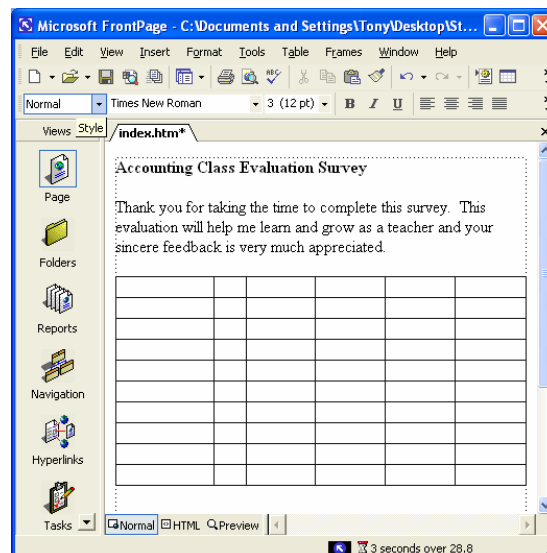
Microsoft FrontPage - C:\Documents and Settings\Tony\Desktop\St...

File Edit View Insert Format Tools Table Frames Window Help

Normal Times New Roman 3 (12 pt) B I U

Views Style index.htm*

Page

Folders

Reports

Navigation

Hyperlinks

Tasks

**Accounting Class Evaluation Survey**

Thank you for taking the time to complete this survey. This evaluation will help me learn and grow as a teacher and your sincere feedback is very much appreciated.

| | | | | | |
|---|---|---|---|---|---|
| | | | | | |
| | | | | | |
| | | | | | |
| | | | | | |
| | | | | | |
| | | | | | |
| | | | | | |
| | | | | | |
| | | | | | |

Normal HTML Preview

3 seconds over 28.8